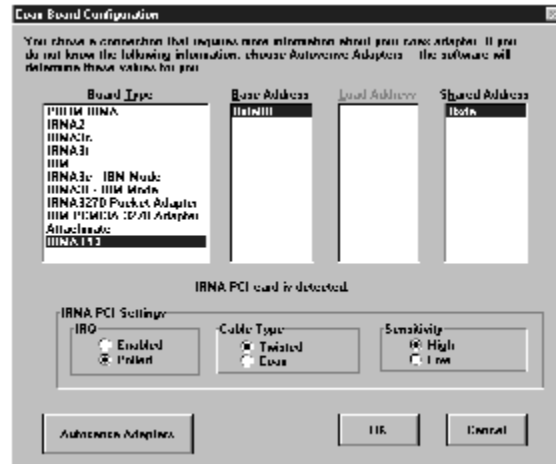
Coax Board Configuration

You chose a connection that requires more information about your coax adapter. If you do not know the following information, choose Autosense Adapters - the software will determine these values for you.

Board Type
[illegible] IRMA
IRMA2
IRMA3c
IRMA3t
IIM
IRMA3c - IBN Node
IRMA3t - IIM Mode
IRMA3270 Pocket Adapter
IIM PCMCIA 3270 Adapter
Attachmate
IRMA PCI

Base Address
D0000

Load Address

Shared Address
None

IRMA PCI card is detected.

IRMA PCI Settings
IRQ
Enabled
Polled

Cable Type
Twisted
Coax

Sensitivity
High
Low

Autosense Adapters

OK

Cancel